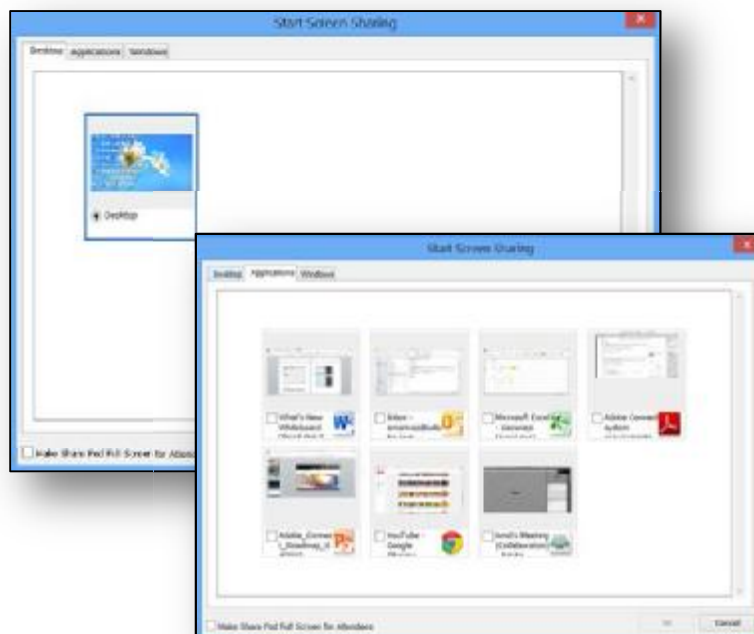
Start Screen Sharing

Desktop Applications Windows

Desktop

Make Share Pod Full Screen for Atten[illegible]

Start Screen Sharing

Desktop Applications Windows

What's New Whiteboard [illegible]

Inbox - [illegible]

Microsoft Excel - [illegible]

Adobe Connect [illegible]

Adobe_Conne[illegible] _Desktop_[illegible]

YouTube - Google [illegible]

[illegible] Meeting (Collaboration)

Make Share Pod Full Screen for Attendees

OK Cancel